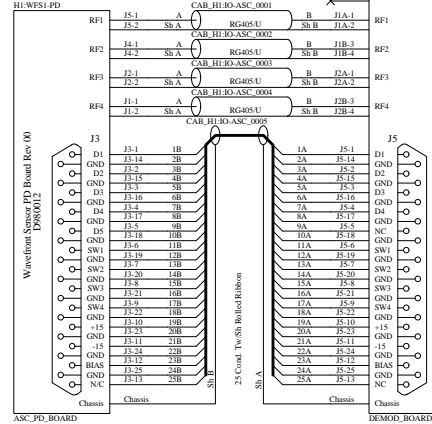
H1:WFS1-PD

RF1 J5-1 J5-2 A Sh A CAB_H1:IO-ASC_0001 RG405/U B Sh B J1A-1 J1A-2 RF1

RF2 J4-1 J4-2 A Sh A CAB_H1:IO-ASC_0002 RG405/U B Sh B J1B-3 J1B-4 RF2

RF3 J2-1 J2-2 A Sh A CAB_H1:IO-ASC_0003 RG405/U B Sh B J2A-1 J2A-2 RF3

RF4 J1-1 J1-2 A Sh A CAB_H1:IO-ASC_0004 RG405/U B Sh B J2B-3 J2B-4 RF4

CAB_H1:IO-ASC_0005

Wavefront Sensor PD Board Rev 00
D980012

J3

| | | |
|---|---|---|
| D1 | J3-1 | 1B |
| GND | J3-14 | 2B |
| D2 | J3-2 | 3B |
| GND | J3-15 | 4B |
| D3 | J3-3 | 5B |
| GND | J3-16 | 6B |
| D4 | J3-4 | 7B |
| GND | J3-17 | 8B |
| D5 | J3-5 | 9B |
| GND | J3-18 | 10B |
| SW1 | J3-6 | 11B |
| GND | J3-19 | 12B |
| SW2 | J3-7 | 13B |
| GND | J3-20 | 14B |
| SW3 | J3-8 | 15B |
| GND | J3-21 | 16B |
| SW4 | J3-9 | 17B |
| GND | J3-22 | 18B |
| +15 | J3-10 | 19B |
| GND | J3-23 | 20B |
| -15 | J3-11 | 21B |
| GND | J3-24 | 22B |
| BIAS | J3-12 | 23B |
| GND | J3-25 | 24B |
| N/C | J3-13 | 25B |

Chassis Chassis Sh B

25 Cond. Tw. Sh Rolled Ribbon

Sh A Chassis Chassis

J5

| | | |
|---|---|---|
| 1A | J5-1 | D1 |
| 2A | J5-14 | GND |
| 3A | J5-2 | D2 |
| 4A | J5-15 | GND |
| 5A | J5-3 | D3 |
| 6A | J5-16 | GND |
| 7A | J5-4 | D4 |
| 8A | J5-17 | GND |
| 9A | J5-5 | NC |
| 10A | J5-18 | GND |
| 11A | J5-6 | SW1 |
| 12A | J5-19 | GND |
| 13A | J5-7 | SW2 |
| 14A | J5-20 | GND |
| 15A | J5-8 | SW3 |
| 16A | J5-21 | GND |
| 17A | J5-9 | SW4 |
| 18A | J5-22 | GND |
| 19A | J5-10 | +15 |
| 20A | J5-23 | GND |
| 21A | J5-11 | -15 |
| 22A | J5-24 | GND |
| 23A | J5-12 | BIAS |
| 24A | J5-25 | GND |
| 25A | J5-13 | NC |

ASC_PD_BOARD

DEMOD_BOARD